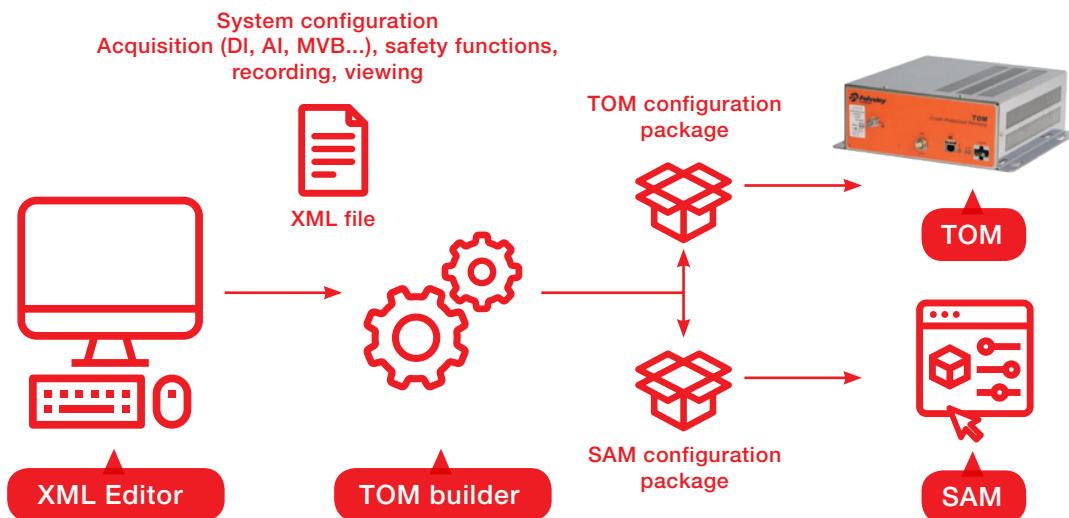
System configuration
Acquisition (DI, AI, MVB...), safety functions, recording, viewing

XML file

TOM configuration package

Faiveley

TOM

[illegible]

TOM

SAM configuration package

XML Editor

TOM builder

SAM